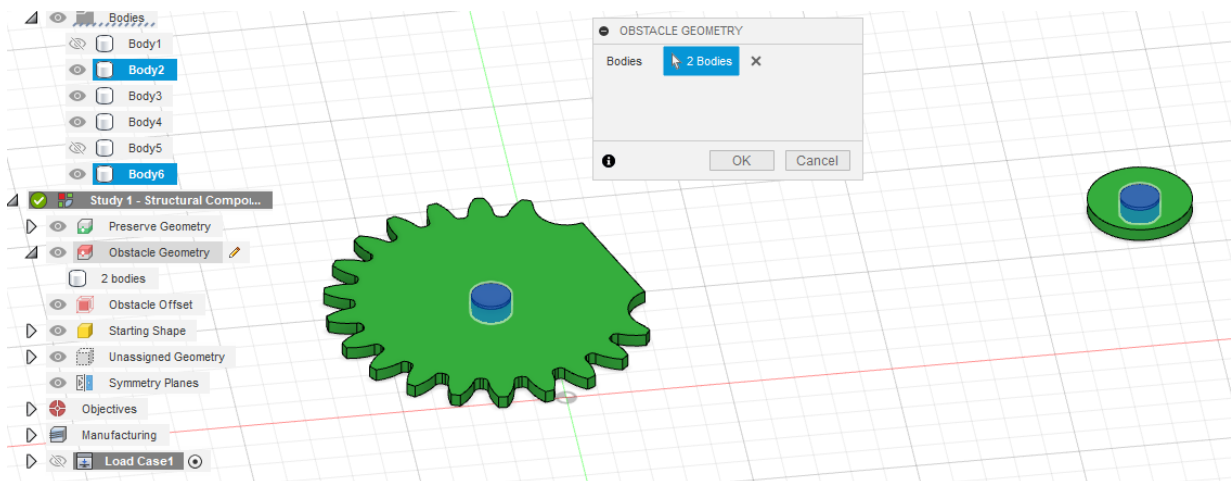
Bodies
Body1
Body2
Body3
Body4
Body5
Body6
Study 1 - Structural Compo...
Preserve Geometry
Obstacle Geometry
2 bodies
Obstacle Offset
Starting Shape
Unassigned Geometry
Symmetry Planes
Objectives
Manufacturing
Load Case1

OBSTACLE GEOMETRY
Bodies
2 Bodies
OK
Cancel